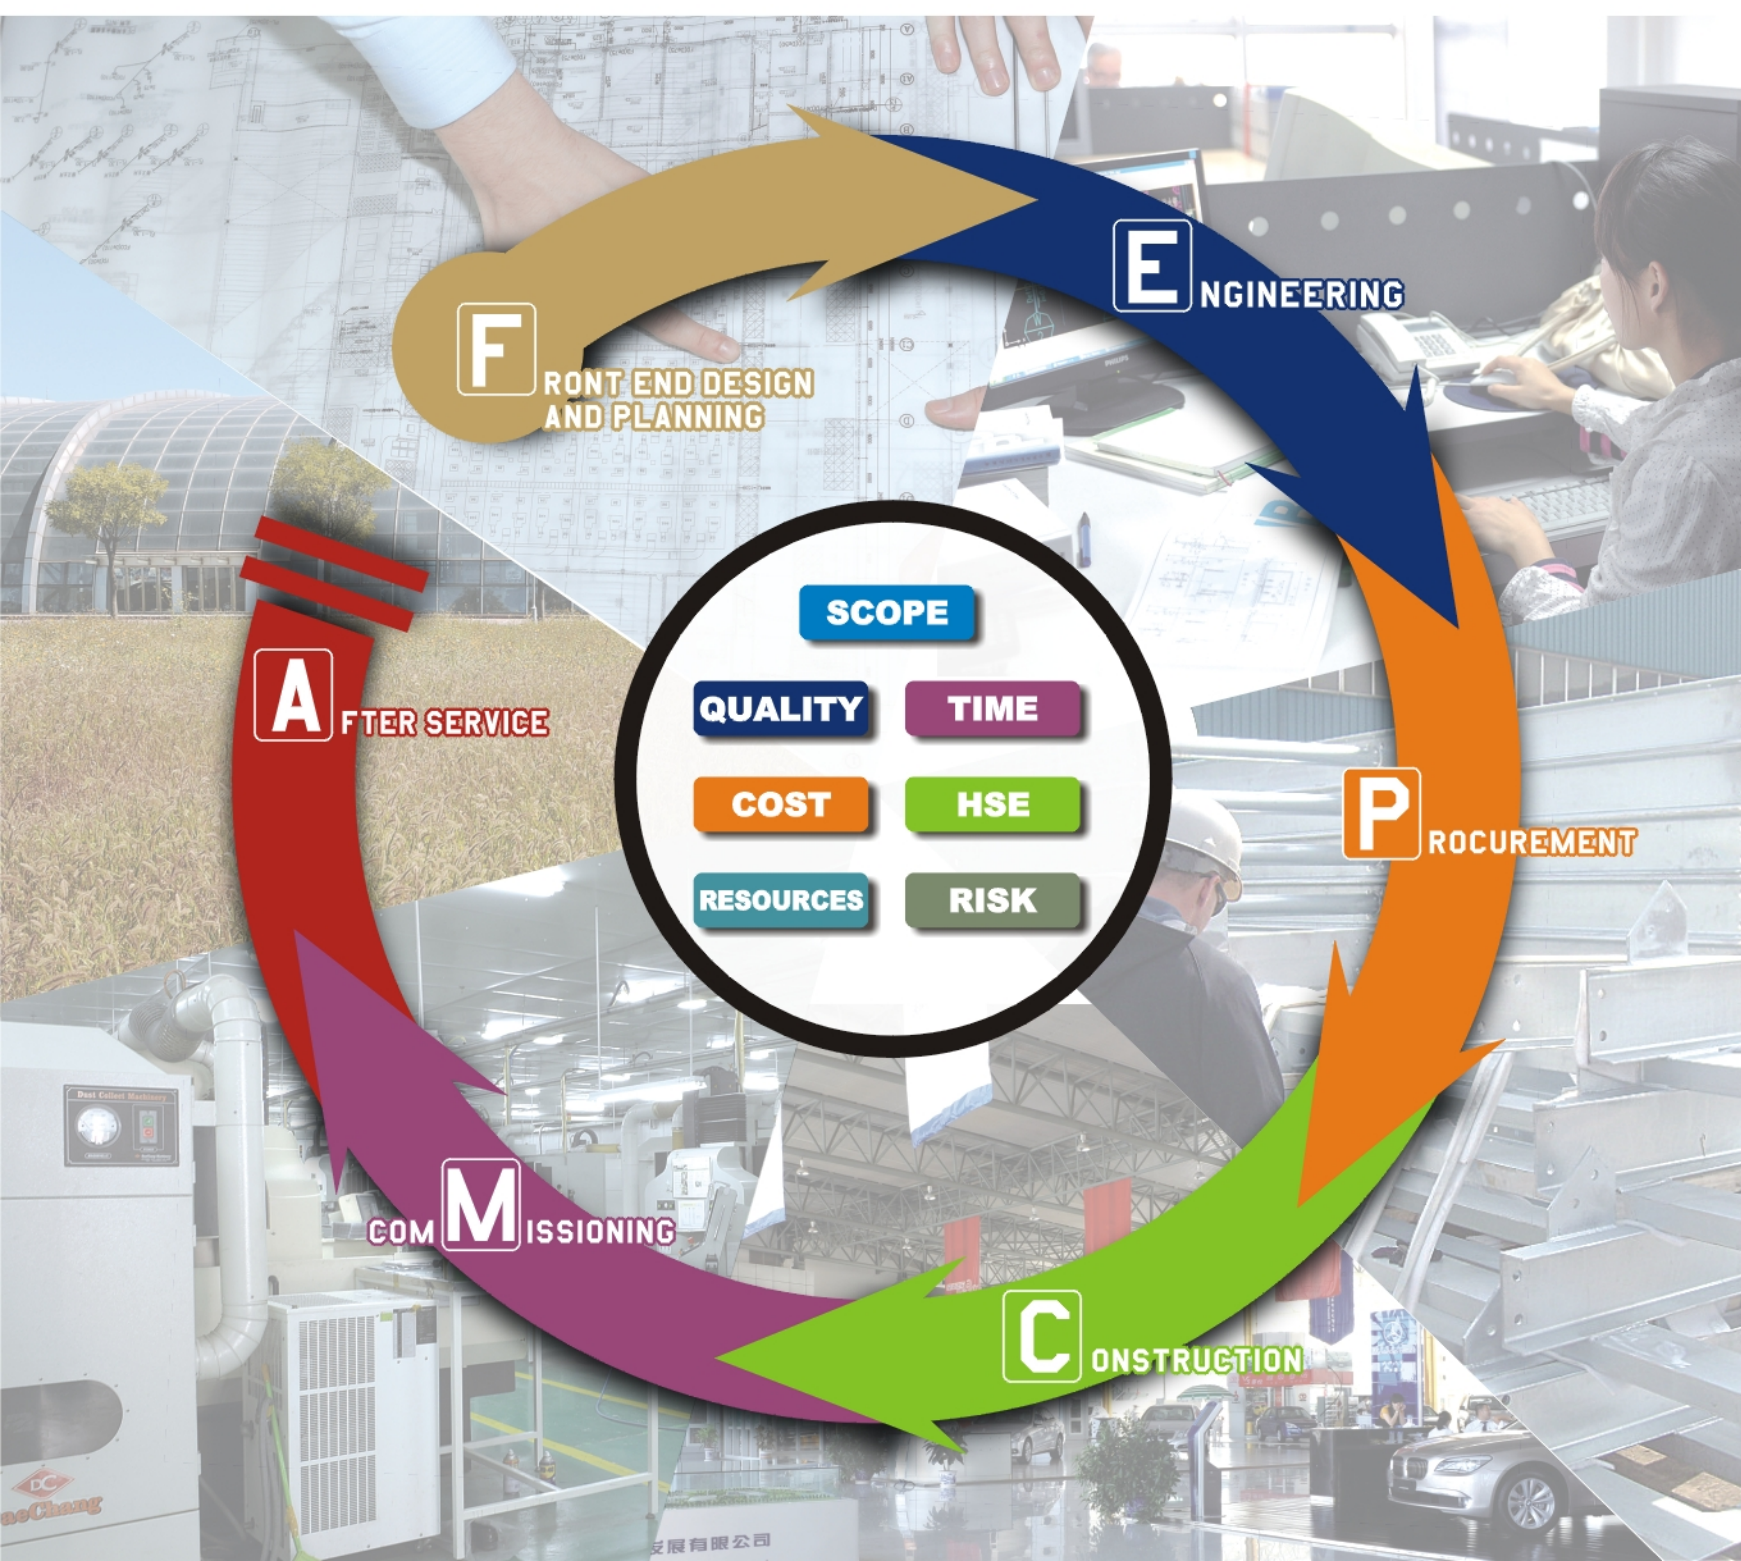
FRONT END DESIGN AND PLANNING

ENGINEERING

PROCUREMENT

CONSTRUCTION

COMMISSIONING

AFTER SERVICE

SCOPE

QUALITY

TIME

COST

HSE

RESOURCES

RISK

Dust Collect Machinery

DC

aeChang

发展有限公司